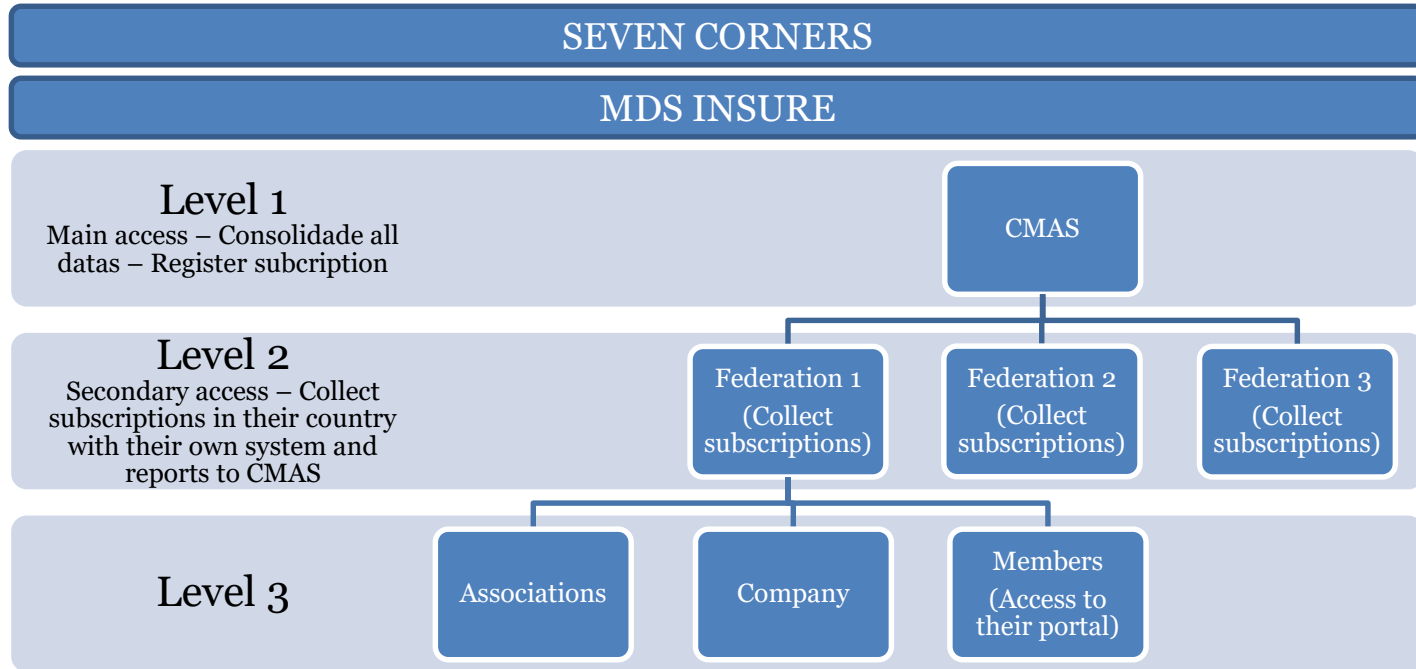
SEVEN CORNERS

MDS INSURE

Level 1
Main access – Consolidade all datas – Register subcription

CMAS

Level 2
Secondary access – Collect subscriptions in their country with their own system and reports to CMAS

Federation 1
(Collect subscriptions)

Federation 2
(Collect subscriptions)

Federation 3
(Collect subscriptions)

Level 3

Associations

Company

Members
(Access to their portal)